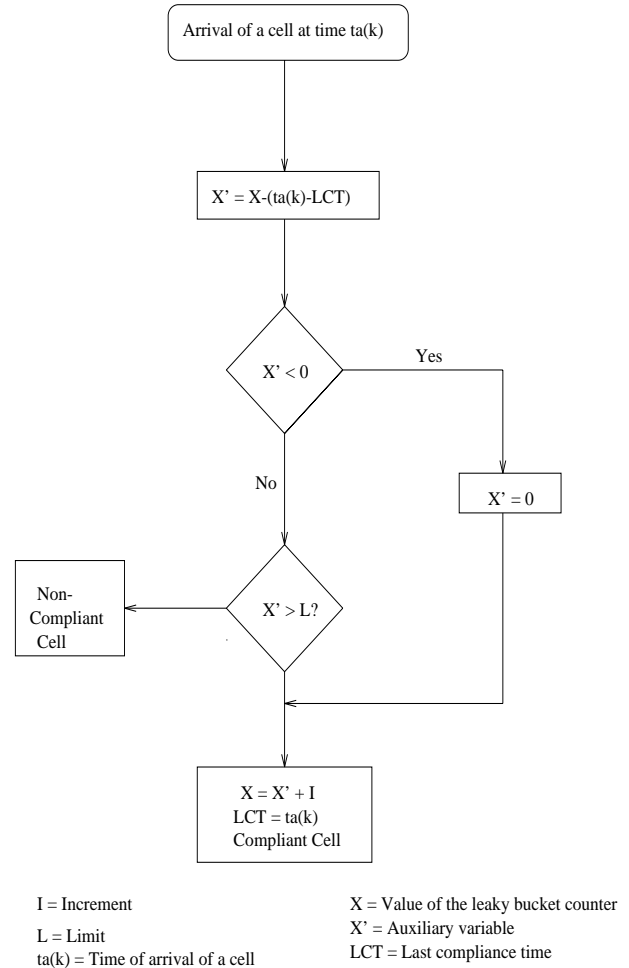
Arrival of a cell at time ta(k)

X' = X-(ta(k)-LCT)

X' < 0

Yes

X' = 0

No

Non-Compliant Cell

X' > L?

X = X' + I
LCT = ta(k)
Compliant Cell

I = Increment

L = Limit

ta(k) = Time of arrival of a cell

X = Value of the leaky bucket counter

X' = Auxiliary variable

LCT = Last compliance time